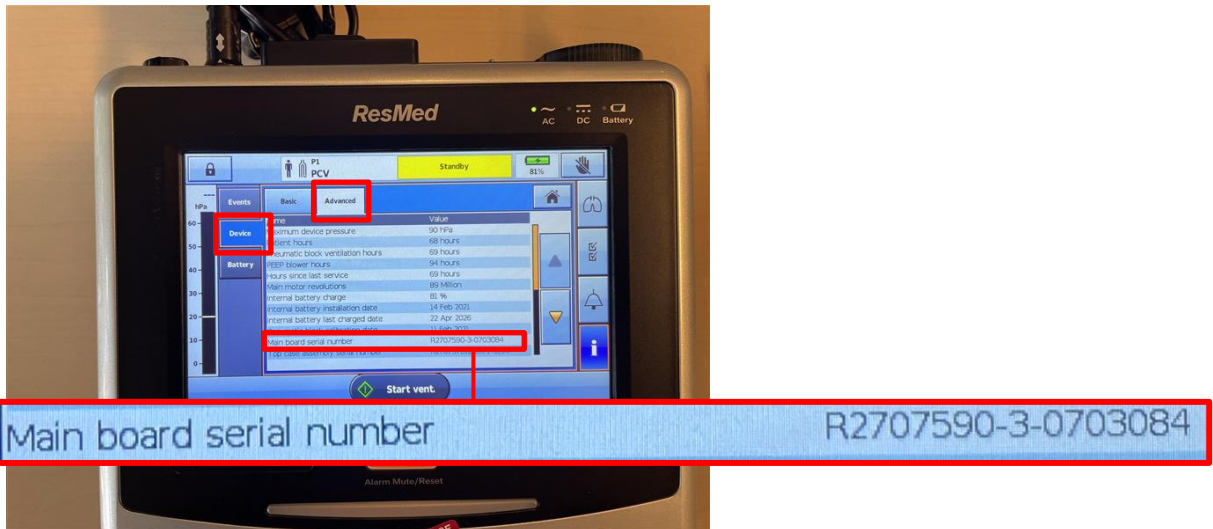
ResMed

AC DC Battery

P1
PCV

Standby

81%

hPa

Events

Device

Battery

60
50
40
30
20
10
0

Basic

Advanced

Name | Value
--- | ---
Maximum device pressure | 90 hPa
Patient hours | 68 hours
Pneumatic block ventilation hours | 69 hours
PEEP blower hours | 94 hours
Hours since last service | 69 hours
Main motor revolutions | 89 Million
Internal battery charge | 81 %
Internal battery installation date | 14 Feb 2021
Internal battery last charged date | 22 Apr 2026
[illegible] | 11 Feb 2021
Main board serial number | R2707590-3-0703084
Top case assembly serial number | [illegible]

Start vent.

Main board serial number R2707590-3-0703084

Alarm Mute/Reset